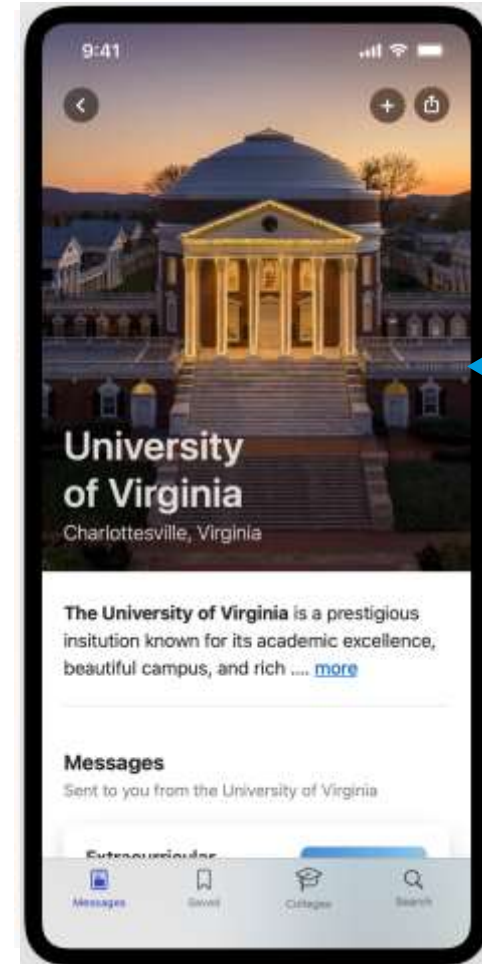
9:41

University of Virginia

Charlottesville, Virginia

The University of Virginia is a prestigious insitution known for its academic excellence, beautiful campus, and rich .... more

Messages

Sent to you from the University of Virginia

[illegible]

Messages Saved Colleges Search